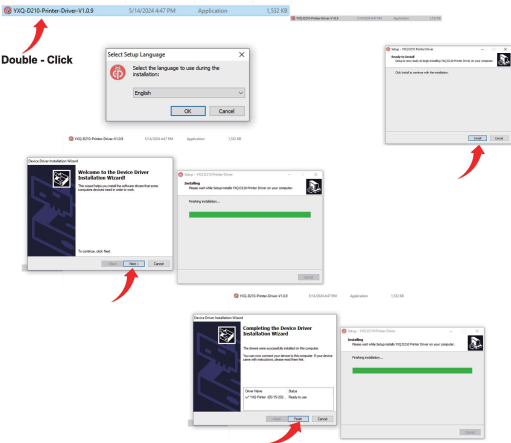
YXQ-D210-Printer-Driver-V1.0.9 5/14/2024 4:47 PM Application 1,532 KB

Double - Click

Select Setup Language

Select the language to use during the installation:

English

OK Cancel

YXQ-D210-Printer-Driver-V1.0.9 5/14/2024 4:47 PM Application 1,532 KB

Setup - YXQ-D210-Printer-Driver

Ready to Install

Setup is now ready to begin installing YXQ-D210 Printer Driver on your computer.

Click Install to continue with the installation.

Install Cancel

YXQ-D210-Printer-Driver-V1.0.9 5/14/2024 4:47 PM Application 1,532 KB

Device Driver Installation Wizard

Welcome to the Device Driver Installation Wizard!

This wizard helps you install the software drivers that some computers devices need in order to work.

To continue, click Next.

< Back Next > Cancel

Setup - YXQ-D210-Printer-Driver

Installing

Please wait while Setup installs YXQ-D210 Printer Driver on your computer.

Finishing installation...

Cancel

YXQ-D210-Printer-Driver-V1.0.9 5/14/2024 4:47 PM Application 1,532 KB

Device Driver Installation Wizard

Completing the Device Driver Installation Wizard

The drivers were successfully installed on this computer.

You can now connect your device to this computer. If your device came with instructions, please read them first.

| Driver Name | Status |
|---|---|
| YXQ Printer (05/15/20...) | Ready to use |

< Back Finish Cancel

Setup - YXQ-D210-Printer-Driver

Installing

Please wait while Setup installs YXQ-D210 Printer Driver on your computer.

Finishing installation...

Cancel